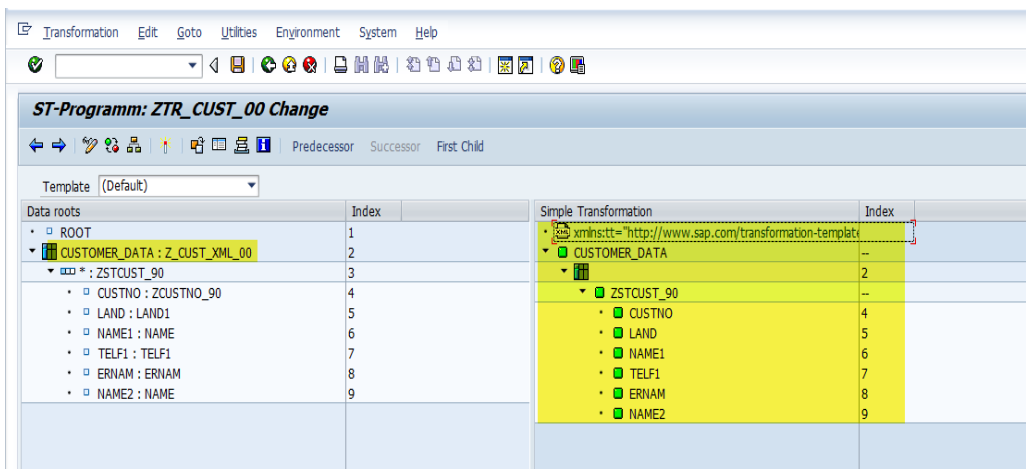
Transformation Edit Goto Utilities Environment System Help

ST-Programm: ZTR_CUST_00 Change

Predecessor Successor First Child

Template (Default)

| Data roots | Index |
|---|---|
| ROOT | 1 |
| CUSTOMER_DATA : Z_CUST_XML_00 | 2 |
| * : ZSTCUST_90 | 3 |
| CUSTNO : ZCUSTNO_90 | 4 |
| LAND : LAND1 | 5 |
| NAME1 : NAME | 6 |
| TELF1 : TELF1 | 7 |
| ERNAM : ERNAM | 8 |
| NAME2 : NAME | 9 |

| Simple Transformation | Index |
|---|---|
| xmlns:tt="http://www.sap.com/transformation-template | |
| CUSTOMER_DATA | -- |
| | 2 |
| ZSTCUST_90 | -- |
| CUSTNO | 4 |
| LAND | 5 |
| NAME1 | 6 |
| TELF1 | 7 |
| ERNAM | 8 |
| NAME2 | 9 |